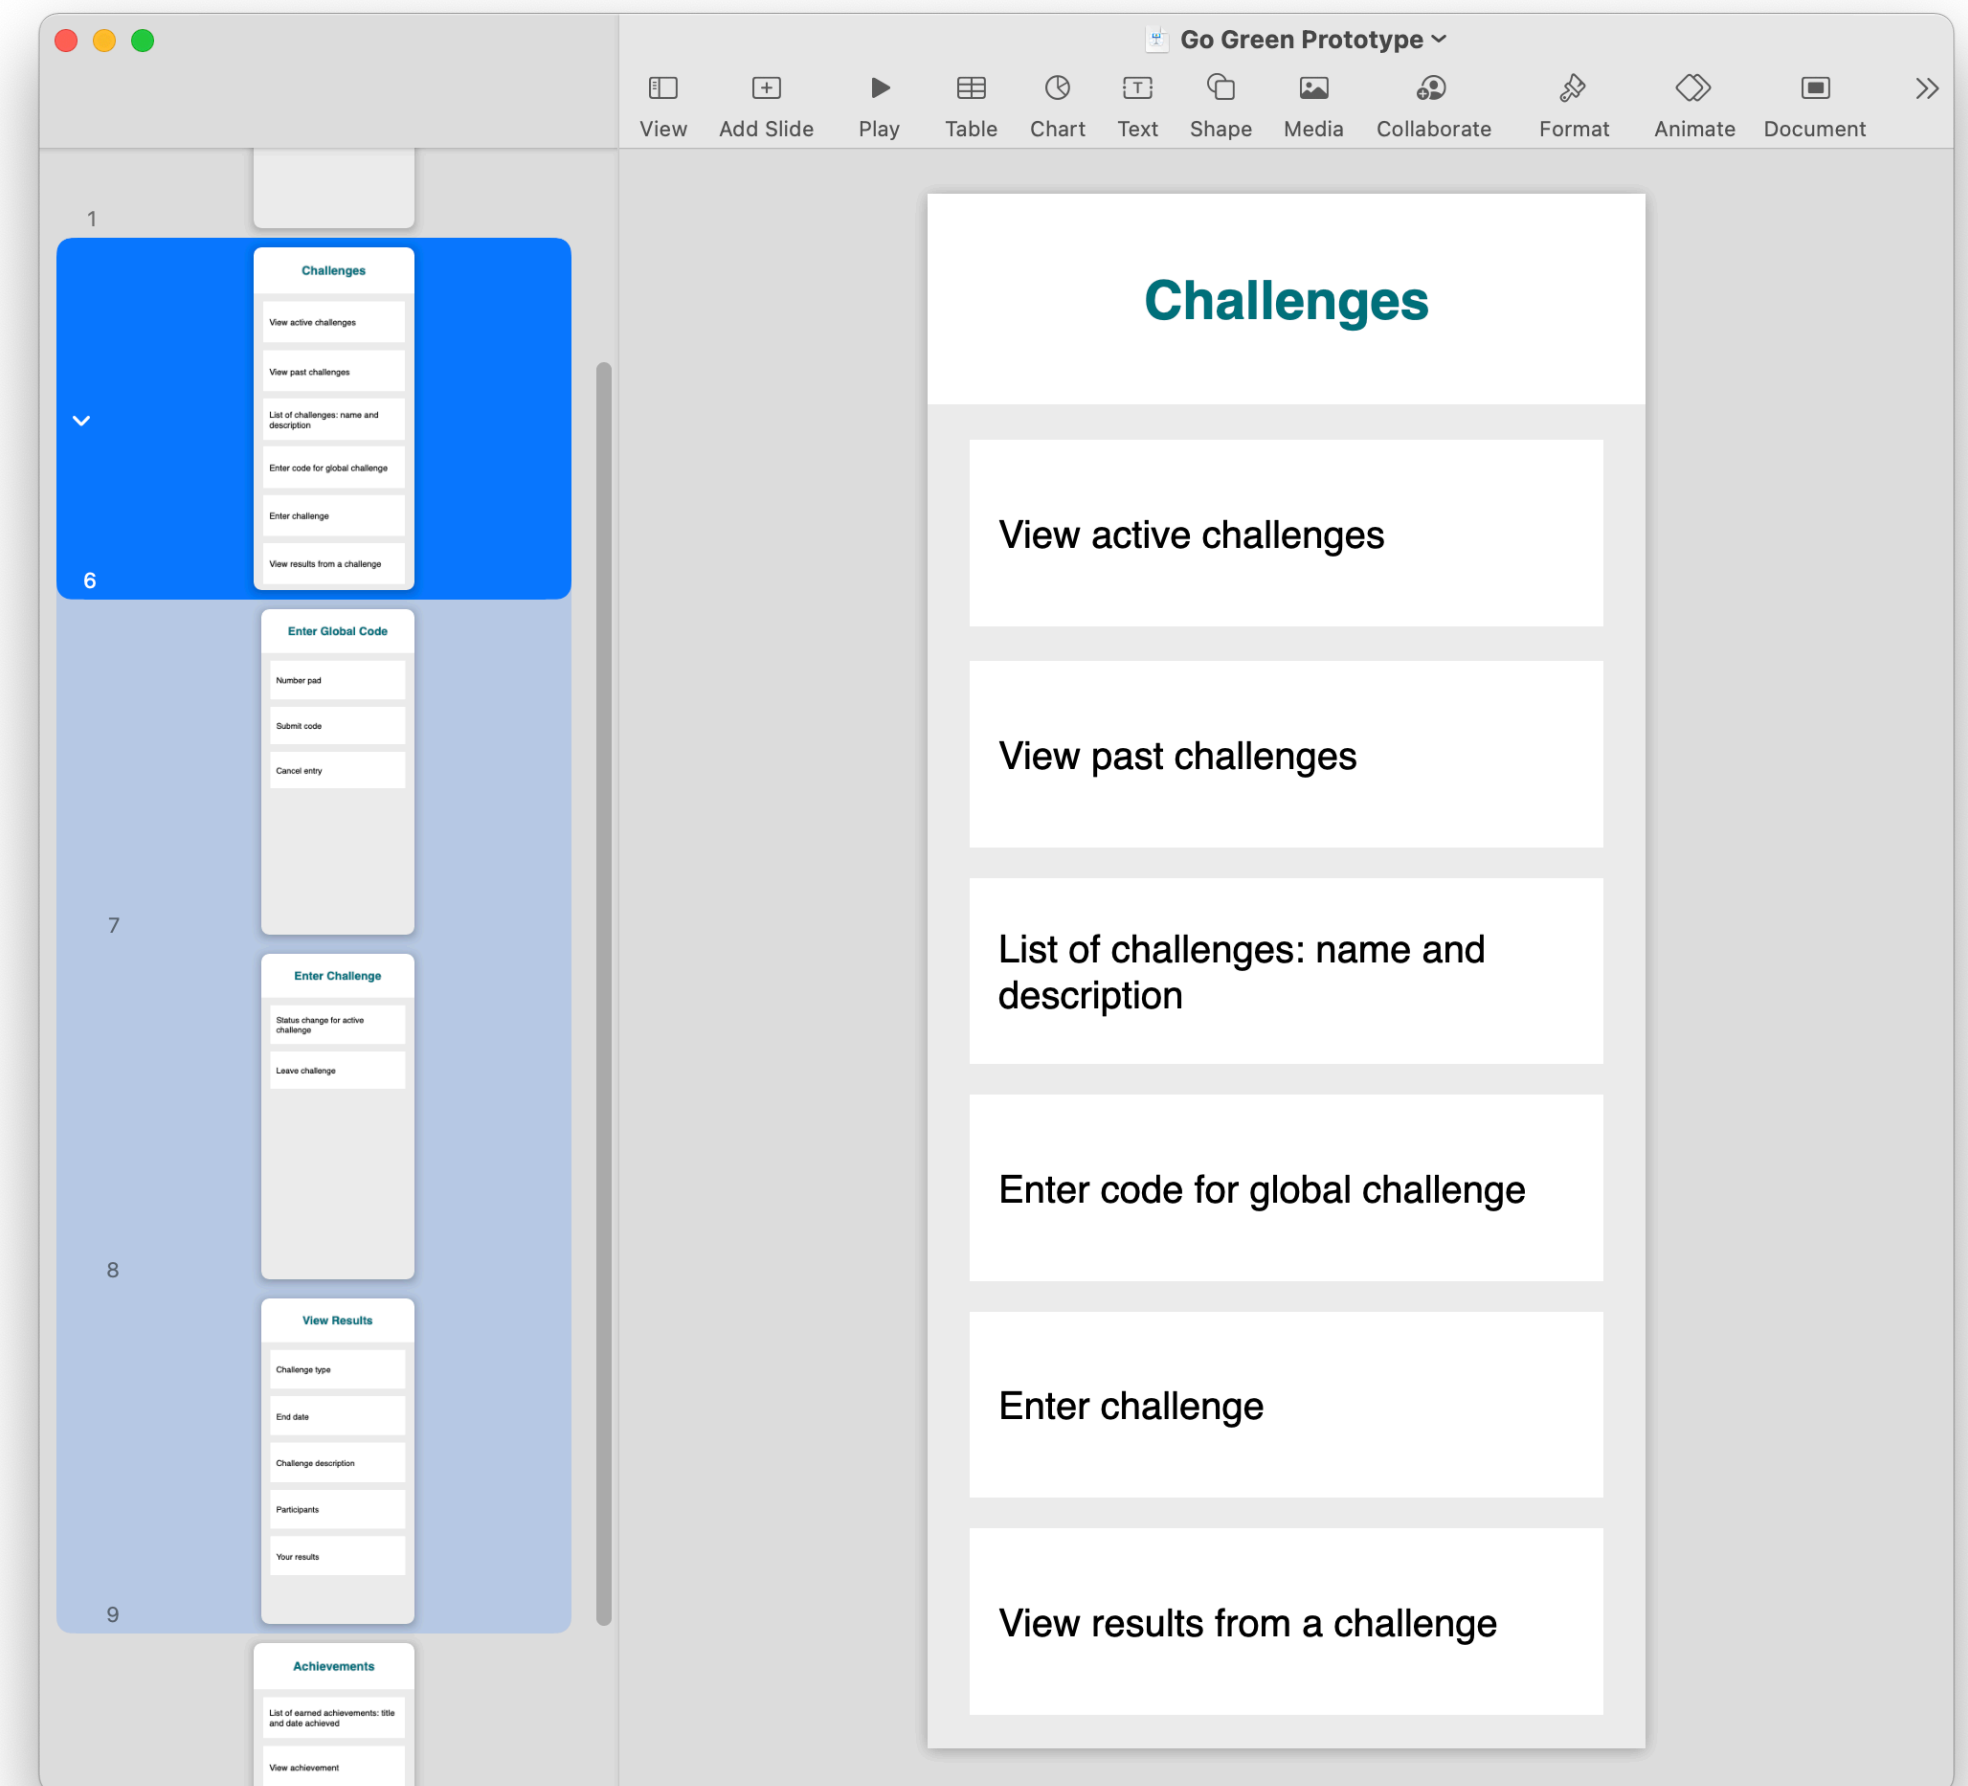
Go Green Prototype

View  Add Slide  Play  Table  Chart  Text  Shape  Media  Collaborate  Format  Animate  Document

1

Challenges
View active challenges
View past challenges
List of challenges: name and description
Enter code for global challenge
Enter challenge
View results from a challenge
6

Enter Global Code
Number pad
Submit code
Cancel entry
7

Enter Challenge
Status change for active challenge
Leave challenge
8

View Results
Challenge type
End date
Challenge description
Participants
Your results
9

Achievements
List of earned achievements: title and date achieved
View achievement

Challenges

View active challenges

View past challenges

List of challenges: name and description

Enter code for global challenge

Enter challenge

View results from a challenge